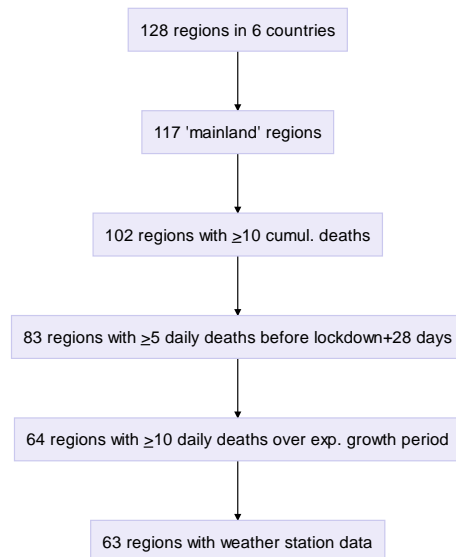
128 regions in 6 countries

117 'mainland' regions

102 regions with $\geq$10 cumul. deaths

83 regions with $\geq$5 daily deaths before lockdown+28 days

64 regions with $\geq$10 daily deaths over exp. growth period

63 regions with weather station data